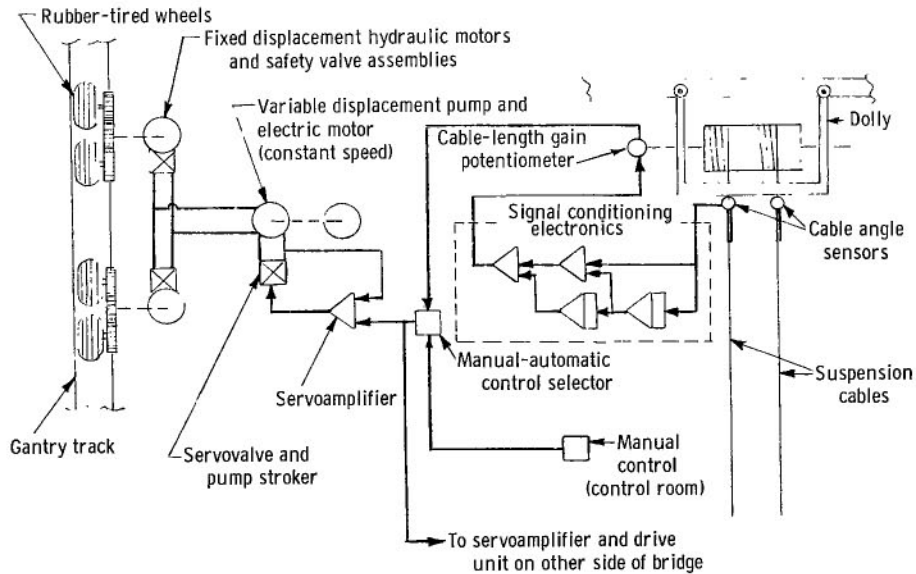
Rubber-tired wheels

Fixed displacement hydraulic motors and safety valve assemblies

Variable displacement pump and electric motor (constant speed)

Cable-length gain potentiometer

Dolly

Signal conditioning electronics

Cable angle sensors

Servoamplifier

Manual-automatic control selector

Suspension cables

Gantry track

Servovalve and pump stroker

Manual control (control room)

To servoamplifier and drive unit on other side of bridge